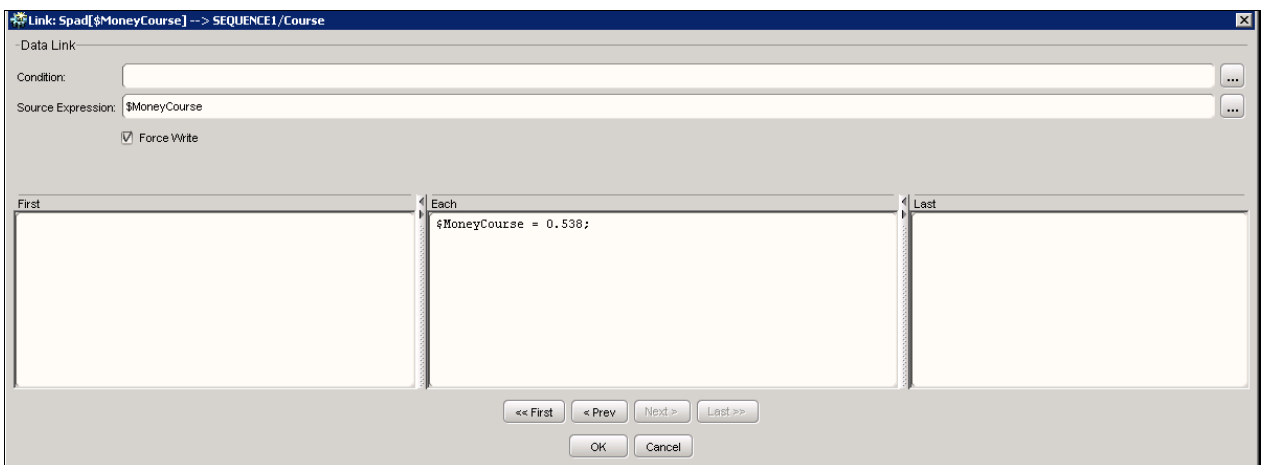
Link: Spad[$MoneyCourse] --> SEQUENCE1/Course

Data Link

Condition:

...

Source Expression: $MoneyCourse

...

Force Write

First

Each

$MoneyCourse = 0.538;

Last

<< First

< Prev

Next >

Last >>

OK

Cancel